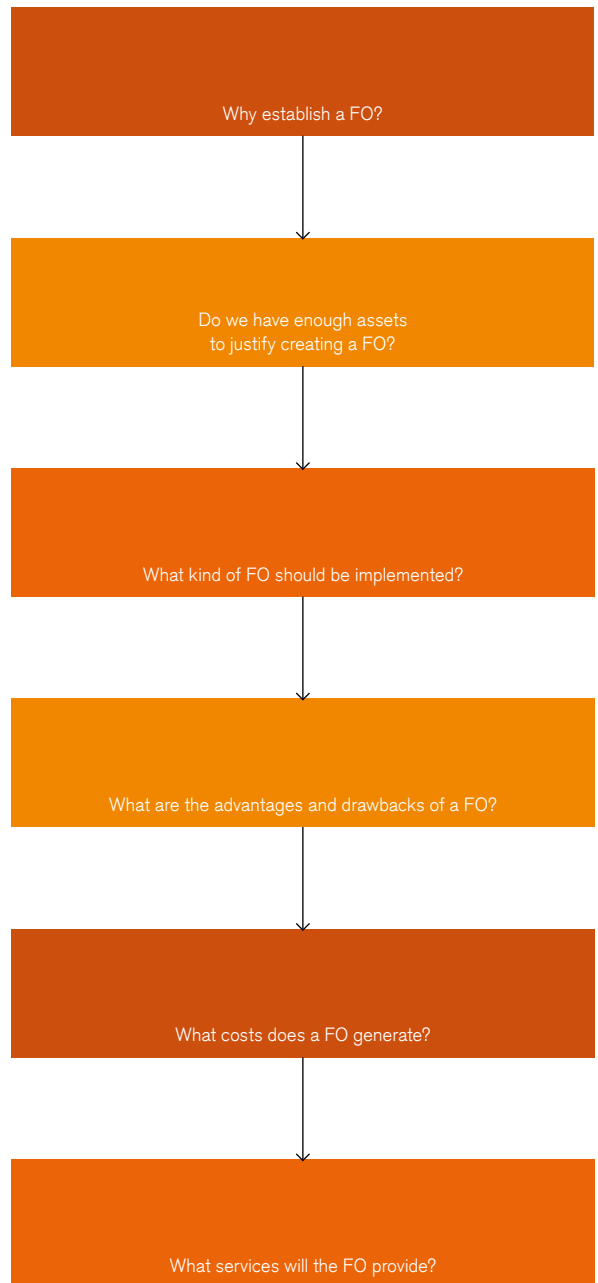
Why establish a FO?

Do we have enough assets to justify creating a FO?

What kind of FO should be implemented?

What are the advantages and drawbacks of a FO?

What costs does a FO generate?

What services will the FO provide?